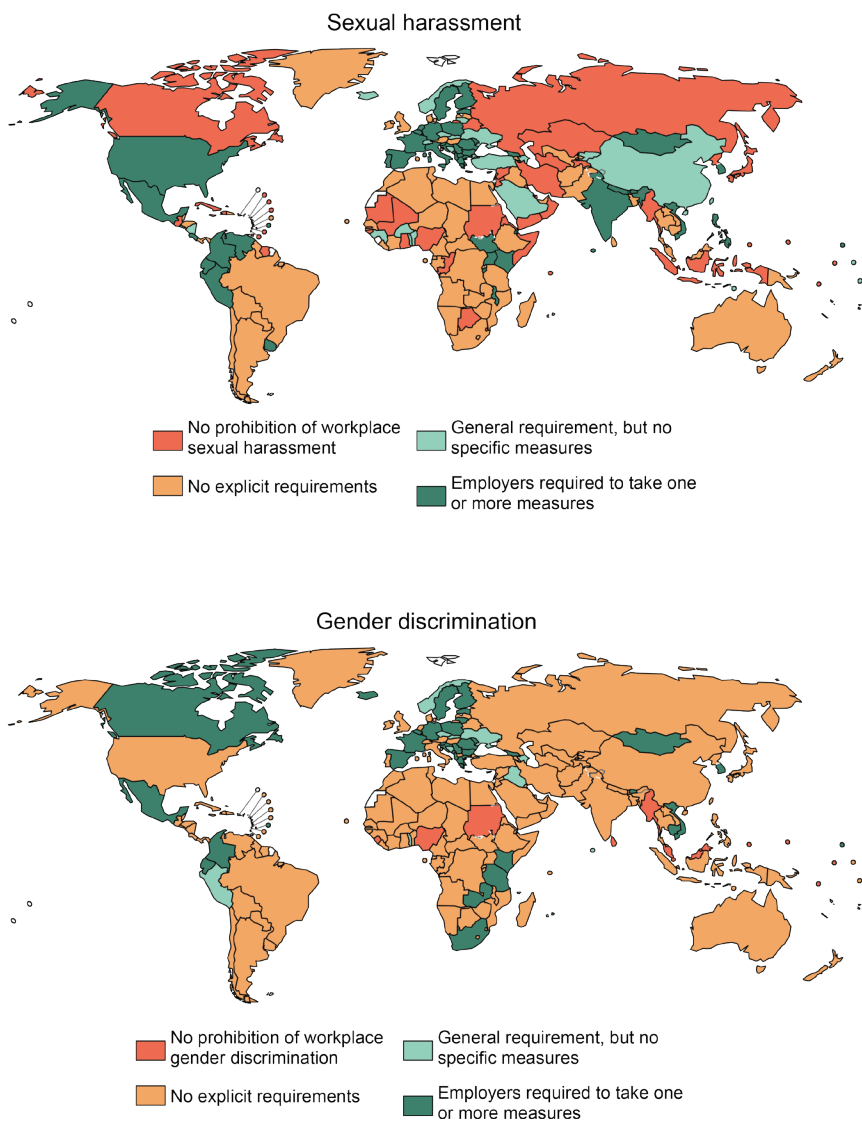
Sexual harassment

No prohibition of workplace sexual harassment

General requirement, but no specific measures

No explicit requirements

Employers required to take one or more measures

Gender discrimination

No prohibition of workplace gender discrimination

General requirement, but no specific measures

No explicit requirements

Employers required to take one or more measures